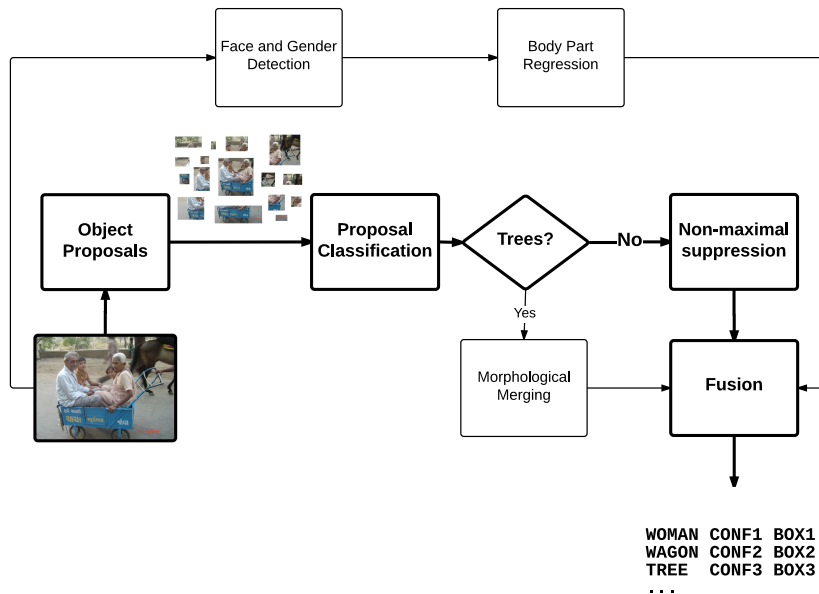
Face and Gender Detection

Body Part Regression

Object Proposals

Proposal Classification

Trees?

No

Non-maximal suppression

Yes

Morphological Merging

Fusion

WOMAN CONF1 BOX1
WAGON CONF2 BOX2
TREE CONF3 BOX3
...